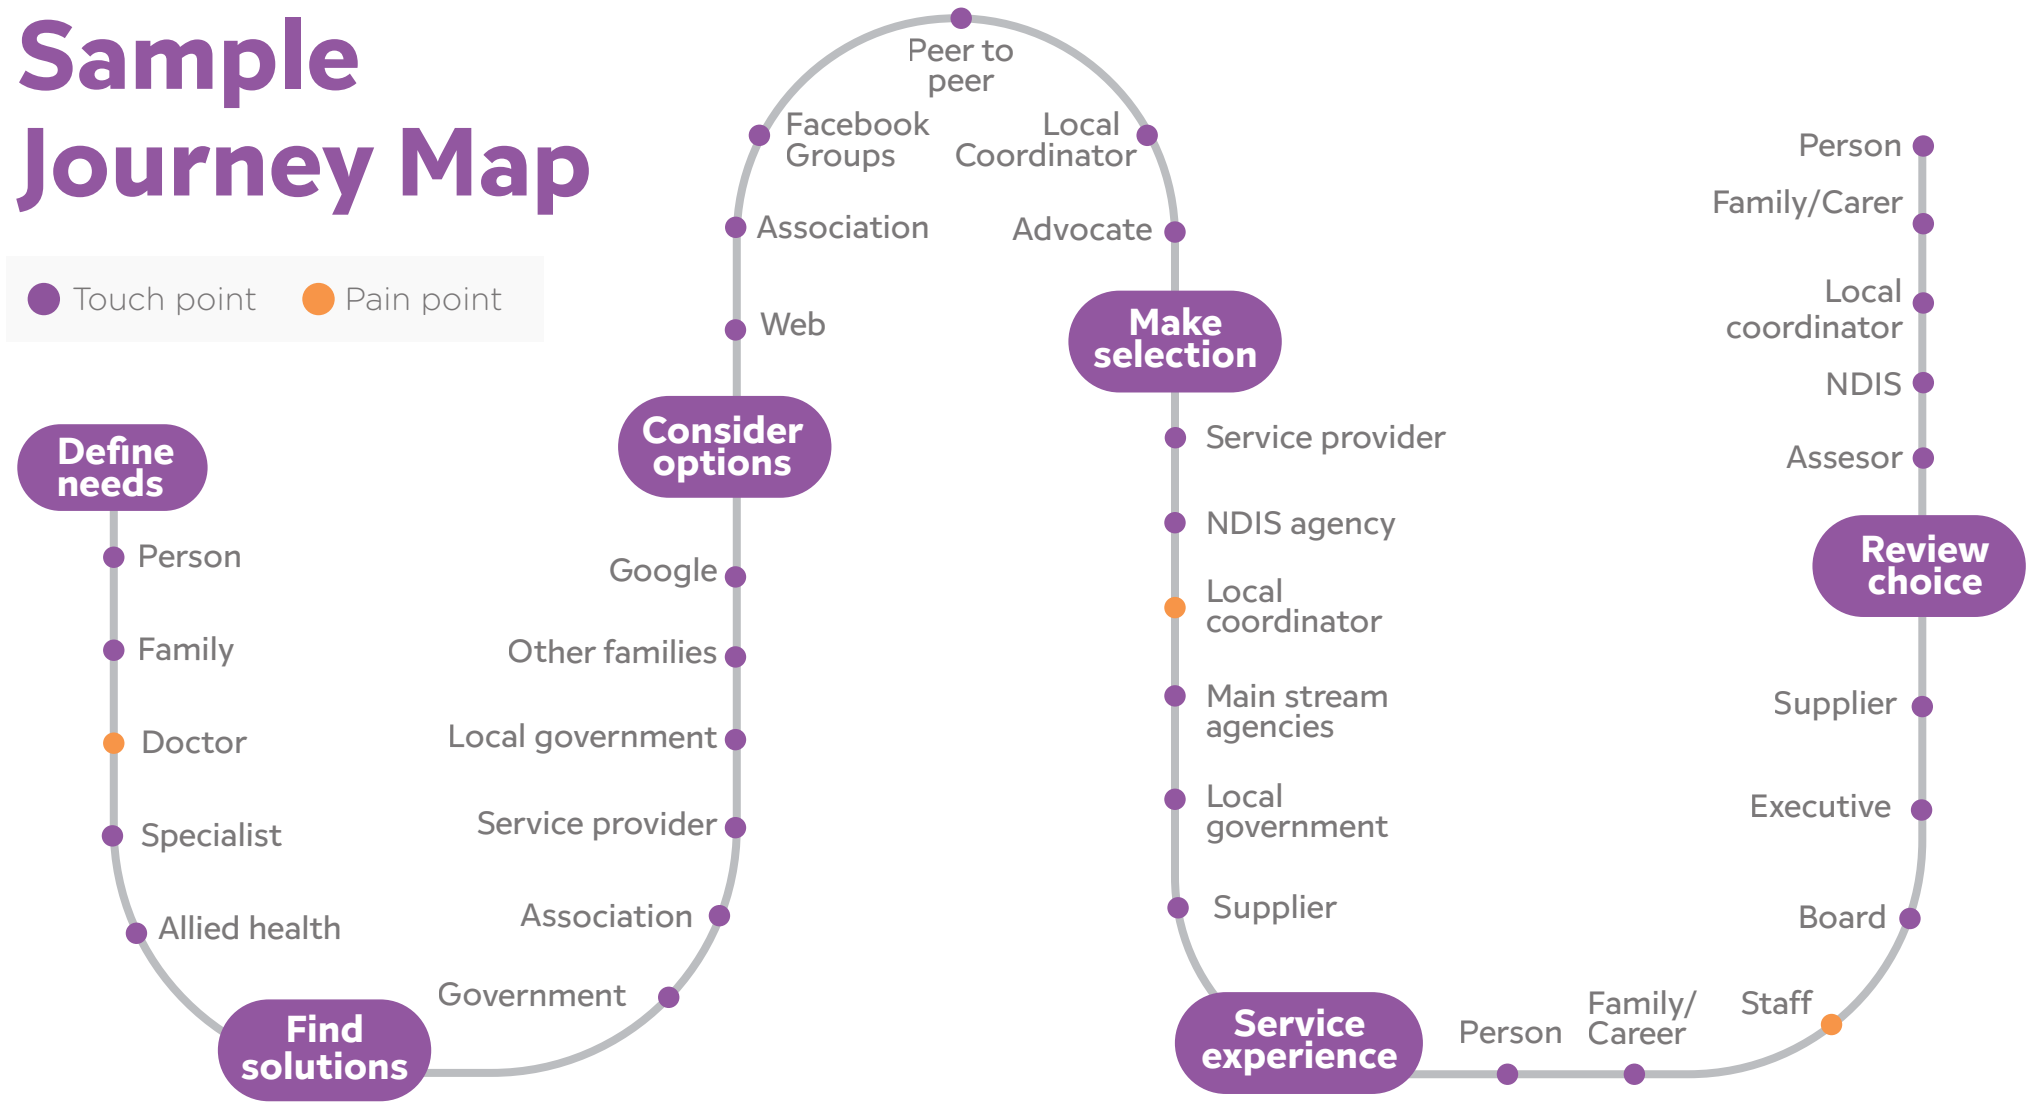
Sample Journey Map

Touch point
Pain point

Define needs
Person
Family
Doctor
Specialist
Allied health

Find solutions
Government
Association
Service provider
Local government
Other families
Google

Consider options
Web
Association
Facebook Groups
Peer to peer
Local Coordinator
Advocate

Make selection
Service provider
NDIS agency
Local coordinator
Main stream agencies
Local government
Supplier

Service experience
Person
Family/ Career
Staff
Board
Executive
Supplier

Review choice
Assesor
NDIS
Local coordinator
Family/Carer
Person